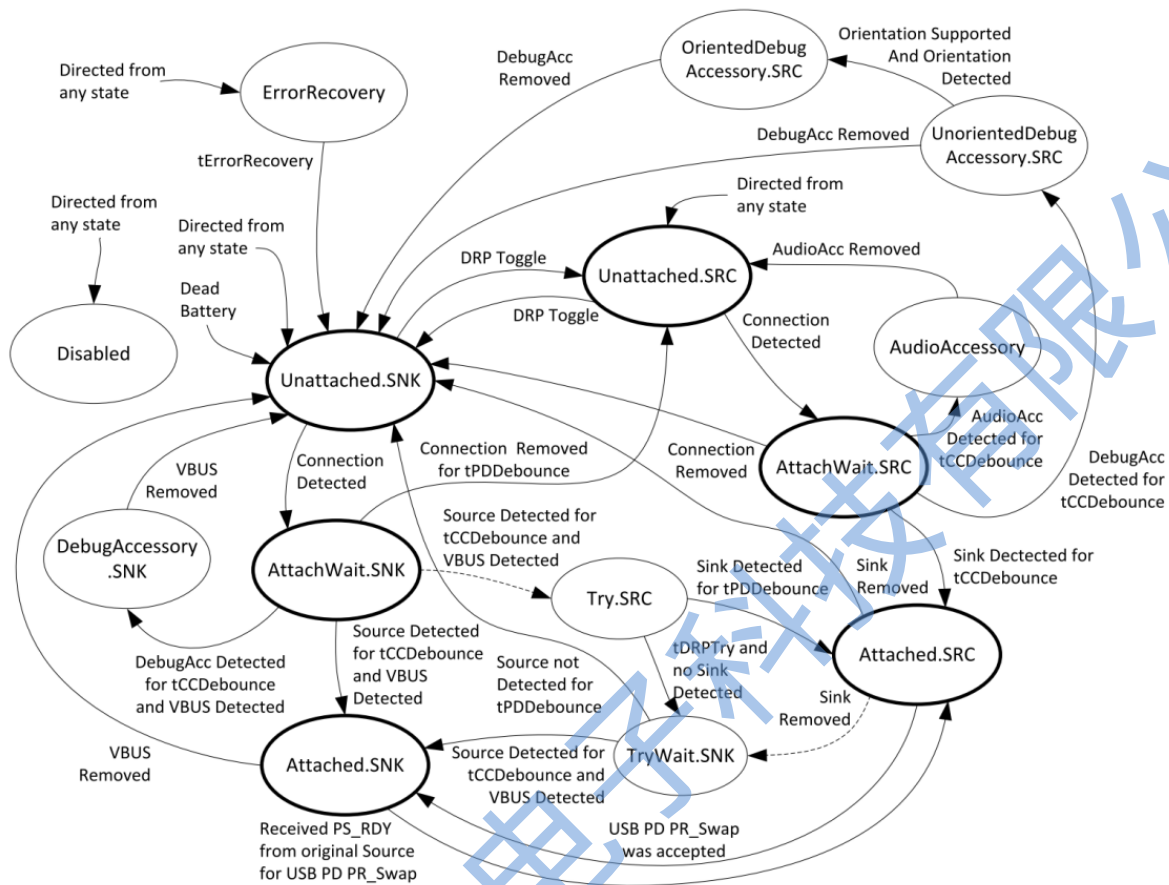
Directed from any state

ErrorRecovery

DebugAcc Removed

OrientedDebug Accessory.SRC

Orientation Supported And Orientation Detected

DebugAcc Removed

UnorientedDebug Accessory.SRC

tErrorRecovery

Directed from any state

Directed from any state

Directed from any state

DRP Toggle

Unattached.SRC

AudioAcc Removed

Dead Battery

DRP Toggle

Disabled

Connection Detected

AudioAccessory

Unattached.SNK

AudioAcc Detected for tCCDebounce

Connection Removed for tPDDebounce

Connection Removed

AttachWait.SRC

DebugAcc Detected for tCCDebounce

VBUS Removed

Connection Detected

Source Detected for tCCDebounce and VBUS Detected

DebugAccessory .SNK

AttachWait.SNK

Sink Detected for tPDDebounce

Sink Removed

Sink Dectected for tCCDebounce

Try.SRC

Source Detected for tCCDebounce and VBUS Detected

tDRPTry and no Sink Detected

Attached.SRC

DebugAcc Detected for tCCDebounce and VBUS Detected

Source not Detected for tPDDebounce

Sink Removed

VBUS Removed

Attached.SNK

Source Detected for tCCDebounce and VBUS Detected

TryWait.SNK

Received PS_RDY from original Source for USB PD PR_Swap

USB PD PR_Swap was accepted

电子科技有限公